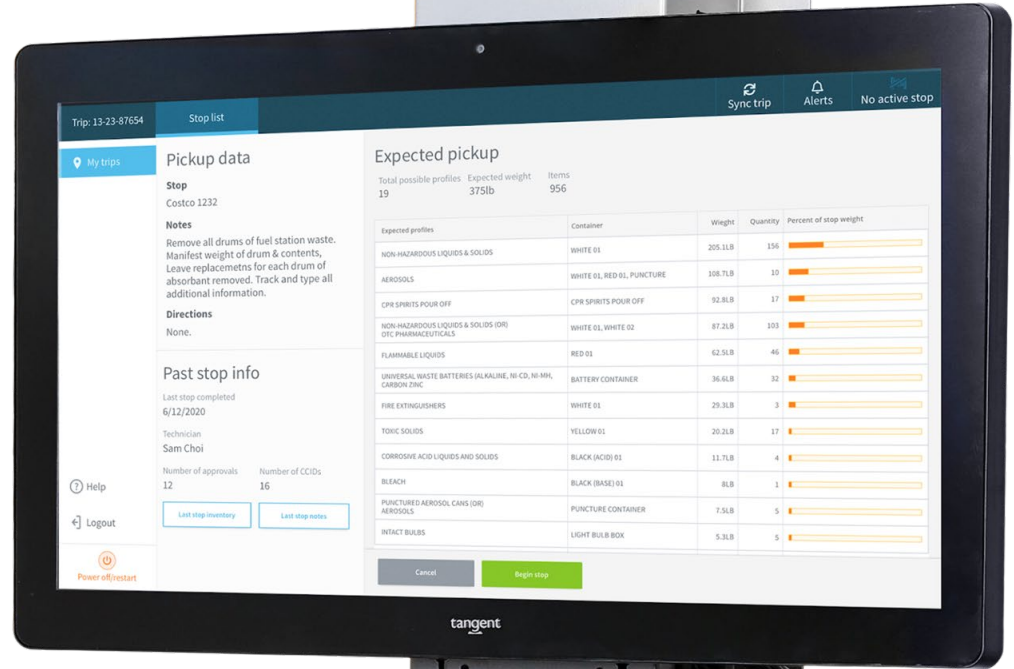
Trip: 13-23-87654

Stop list

Sync trip

Alerts

No active stop

My trips

Pickup data

Stop

Costco 1232

Notes

Remove all drums of fuel station waste. Manifest weight of drum & contents, Leave replacemetns for each drum of absorbant removed. Track and type all additional information.

Directions

None.

Past stop info

Last stop completed

6/12/2020

Technician

Sam Choi

Number of approvals

12

Number of CCIDs

16

Last stop inventory

Last stop notes

Help

Logout

Power off/restart

Expected pickup

Total possible profiles

19

Expected weight

375lb

Items

956

| Expected profiles | Container | Weight | Quantity | Percent of stop weight |
|---|---|---|---|---|
| NON-HAZARDOUS LIQUIDS & SOLIDS | WHITE 01 | 205.1LB | 156 | |
| AEROSOLS | WHITE 01, RED 01, PUNCTURE | 108.7LB | 10 | |
| CPR SPIRITS POUR OFF | CPR SPIRITS POUR OFF | 92.8LB | 17 | |
| NON-HAZARDOUS LIQUIDS & SOLIDS (OR) OTC PHARMACEUTICALS | WHITE 01, WHITE 02 | 87.2LB | 103 | |
| FLAMMABLE LIQUIDS | RED 01 | 62.5LB | 46 | |
| UNIVERSAL WASTE BATTERIES (ALKALINE, NI-CD, NI-MH, CARBON ZINC | BATTERY CONTAINER | 36.6LB | 32 | |
| FIRE EXTINGUISHERS | WHITE 01 | 29.3LB | 3 | |
| TOXIC SOLIDS | YELLOW 01 | 20.2LB | 17 | |
| CORROSIVE ACID LIQUIDS AND SOLIDS | BLACK (ACID) 01 | 11.7LB | 4 | |
| BLEACH | BLACK (BASE) 01 | 8LB | 1 | |
| PUNCTURED AEROSOL CANS (OR) AEROSOLS | PUNCTURE CONTAINER | 7.5LB | 5 | |
| INTACT BULBS | LIGHT BULB BOX | 5.3LB | 5 | |

Cancel

Begin stop

tangent